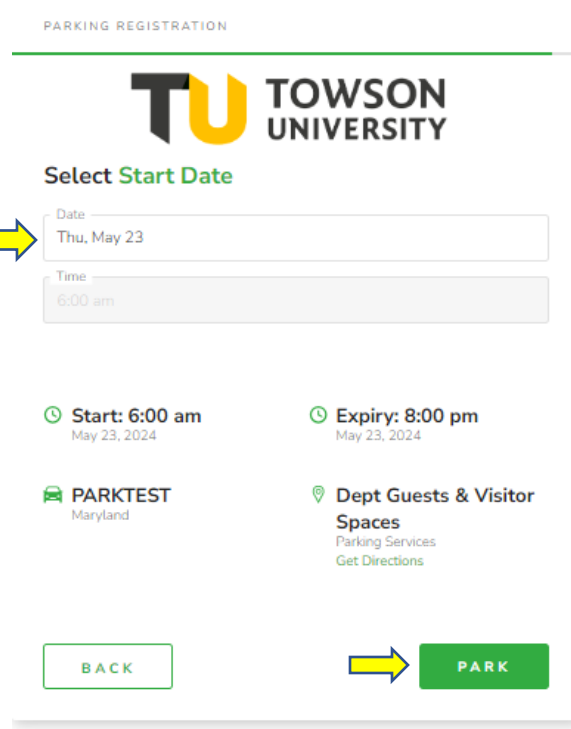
PARKING REGISTRATION

TU TOWSON UNIVERSITY

Select Start Date

Date
Thu, May 23

Time
6:00 am

Start: 6:00 am
May 23, 2024

Expiry: 8:00 pm
May 23, 2024

PARKTEST
Maryland

Dept Guests & Visitor Spaces
Parking Services
Get Directions

BACK

PARK